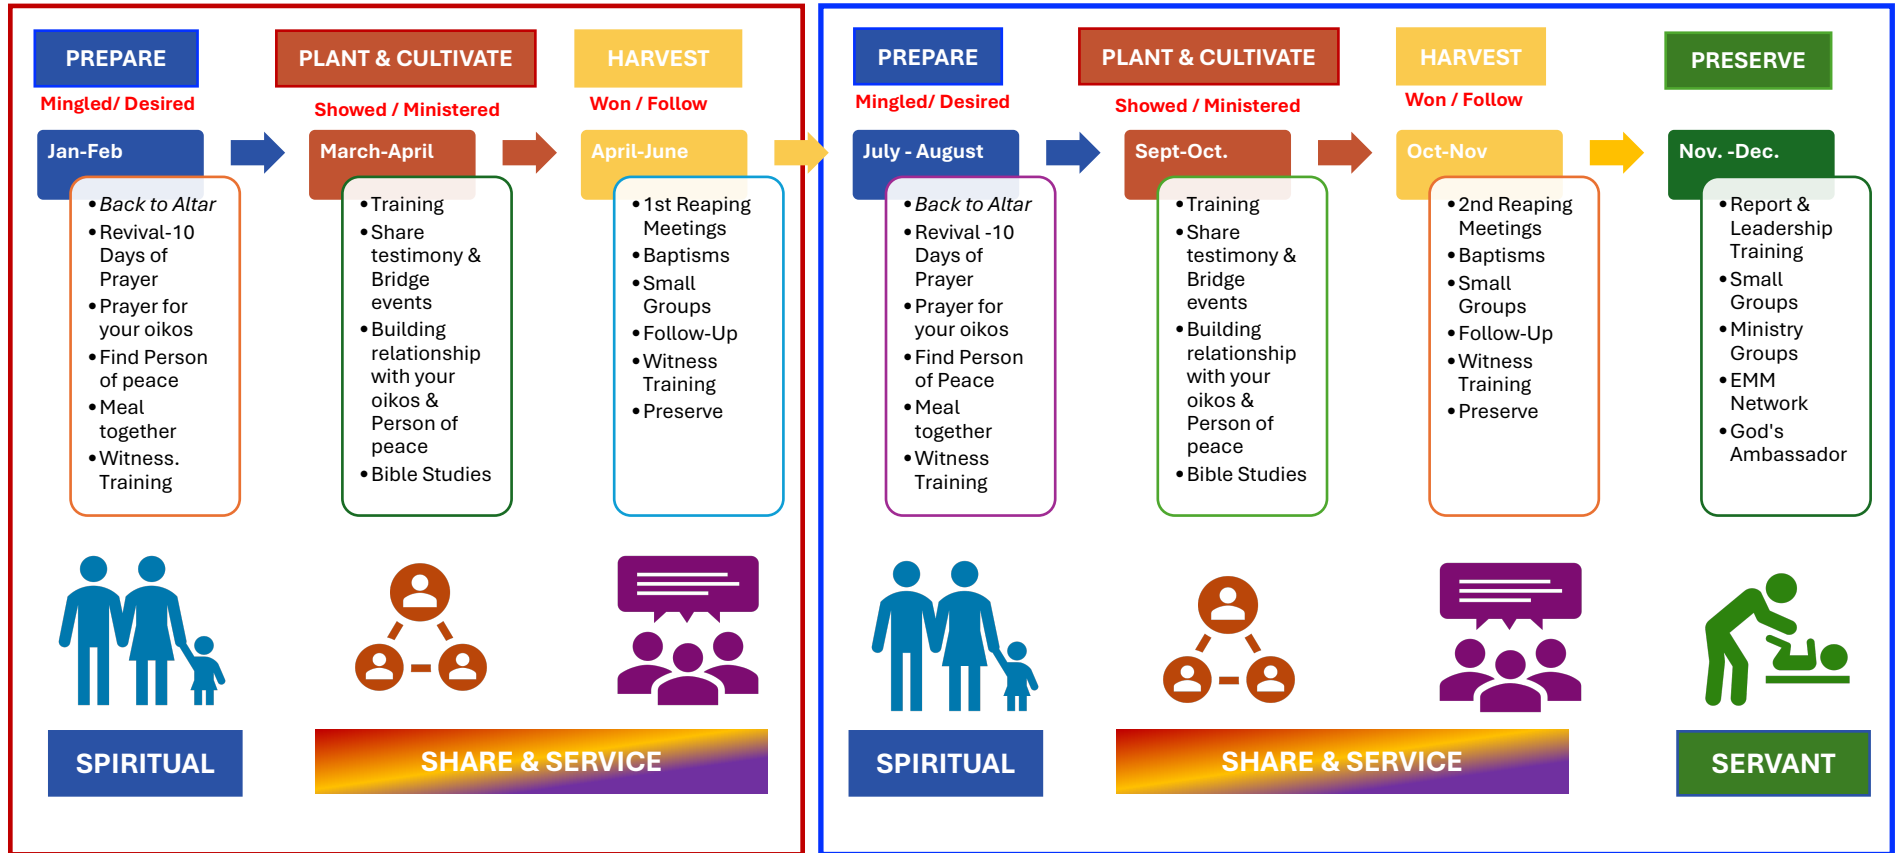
PREPARE
Mingled/ Desired

PLANT & CULTIVATE
Showed / Ministered

HARVEST
Won / Follow

Jan-Feb
- *Back to Altar*
- Revival-10 Days of Prayer
- Prayer for your oikos
- Find Person of peace
- Meal together
- Witness. Training

March-April
- Training
- Share testimony & Bridge events
- Building relationship with your oikos & Person of peace
- Bible Studies

April-June
- 1st Reaping Meetings
- Baptisms
- Small Groups
- Follow-Up
- Witness Training
- Preserve

SPIRITUAL

SHARE & SERVICE

PREPARE
Mingled/ Desired

PLANT & CULTIVATE
Showed / Ministered

HARVEST
Won / Follow

PRESERVE

July - August
- *Back to Altar*
- Revival -10 Days of Prayer
- Prayer for your oikos
- Find Person of Peace
- Meal together
- Witness Training

Sept-Oct.
- Training
- Share testimony & Bridge events
- Building relationship with your oikos & Person of peace
- Bible Studies

Oct-Nov
- 2nd Reaping Meetings
- Baptisms
- Small Groups
- Follow-Up
- Witness Training
- Preserve

Nov. -Dec.
- Report & Leadership Training
- Small Groups
- Ministry Groups
- EMM Network
- God's Ambassador

SPIRITUAL

SHARE & SERVICE

SERVANT